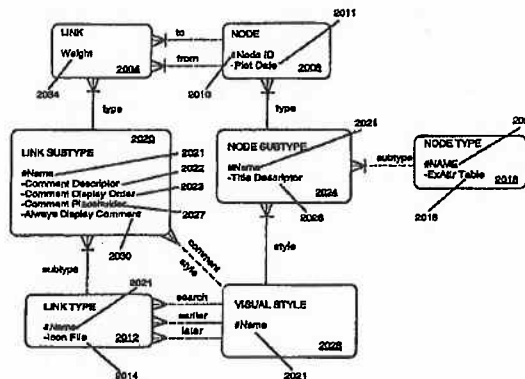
LINK
Weight
2004
2034
to
from
NODE
#Node ID
-Plot Date
2006
2011
2010
type
type
LINK SUBTYPE
2020
#Name
-Comment Descriptor
-Comment Display Order
-Comment Placeholder
-Always Display Comment
2021
2022
2023
2027
2030
NODE SUBTYPE
#Name
-Title Descriptor
2024
2021
2026
subtype
NODE TYPE
#NAME
-ExAttr Table
2018
2016
20
comment style
style
subtype
LINK TYPE
#Name
-Icon File
2012
2021
2014
search
earlier
later
VISUAL STYLE
#Name
2028
2021